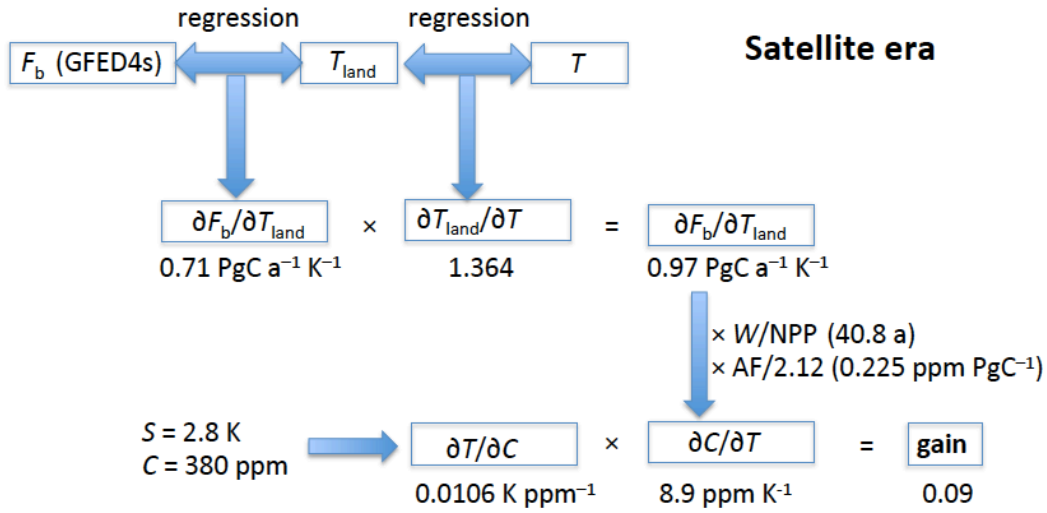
regression

regression

$F_b$ (GFED4s)

$T_{land}$

$T$

Satellite era

$\partial F_b / \partial T_{land}$

×

$\partial T_{land} / \partial T$

=

$\partial F_b / \partial T_{land}$

0.71 PgC $a^{-1}$ $K^{-1}$

1.364

0.97 PgC $a^{-1}$ $K^{-1}$

× $W$/NPP (40.8 a)
× AF/2.12 (0.225 ppm $PgC^{-1}$)

$S$ = 2.8 K
$C$ = 380 ppm

$\partial T / \partial C$

×

$\partial C / \partial T$

=

gain

0.0106 K $ppm^{-1}$

8.9 ppm $K^{-1}$

0.09